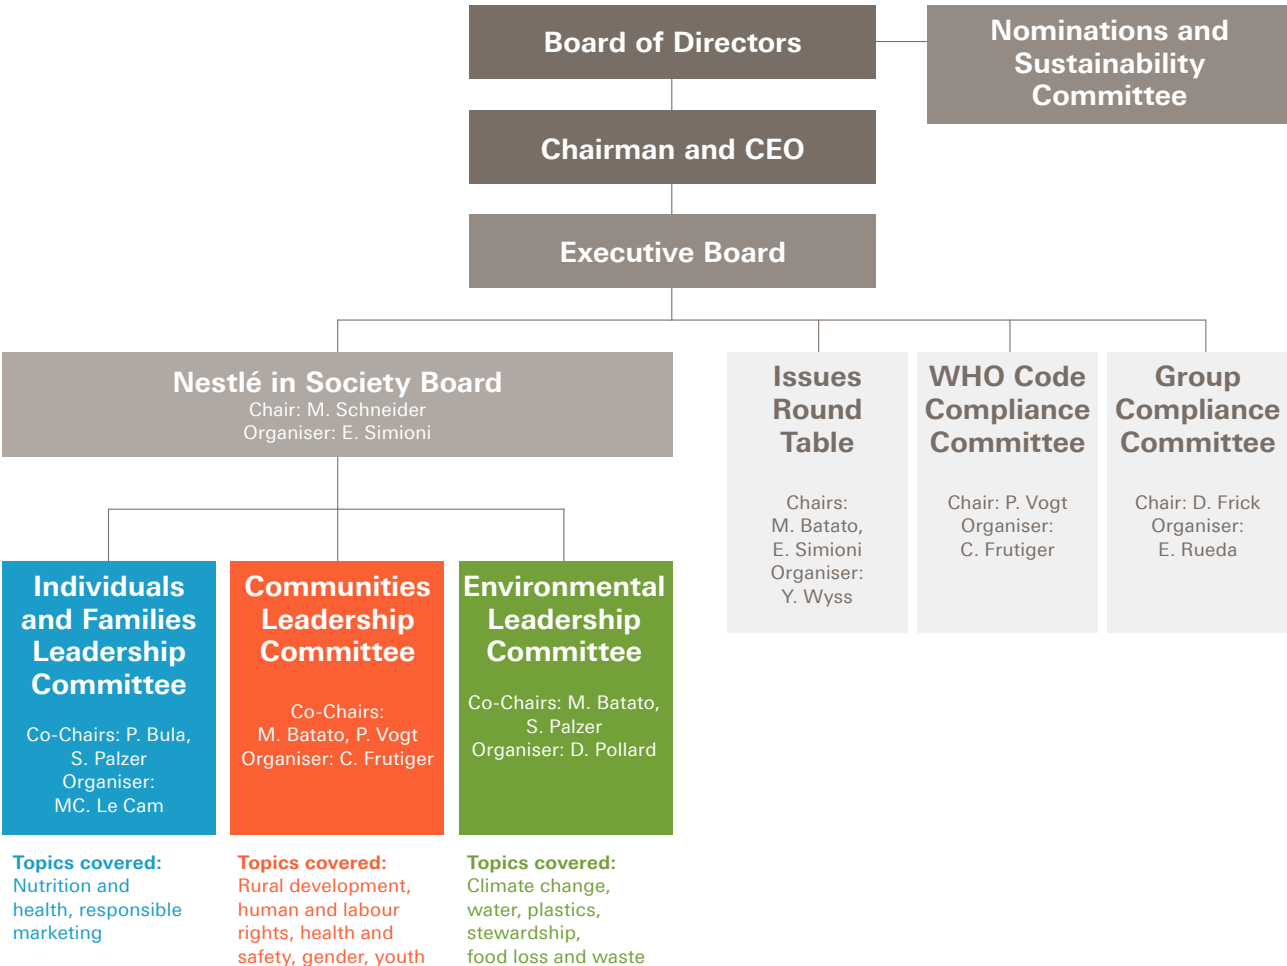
Board of Directors

Nominations and Sustainability Committee

Chairman and CEO

Executive Board

Nestlé in Society Board
Chair: M. Schneider
Organiser: E. Simioni

Issues Round Table

Chairs:
M. Batato,
E. Simioni
Organiser:
Y. Wyss

WHO Code Compliance Committee

Chair: P. Vogt
Organiser:
C. Frutiger

Group Compliance Committee

Chair: D. Frick
Organiser:
E. Rueda

Individuals and Families Leadership Committee

Co-Chairs: P. Bula,
S. Palzer
Organiser:
MC. Le Cam

Communities Leadership Committee

Co-Chairs:
M. Batato, P. Vogt
Organiser: C. Frutiger

Environmental Leadership Committee

Co-Chairs: M. Batato,
S. Palzer
Organiser: D. Pollard

Topics covered:
Nutrition and health, responsible marketing

Topics covered:
Rural development, human and labour rights, health and safety, gender, youth

Topics covered:
Climate change, water, plastics, stewardship, food loss and waste